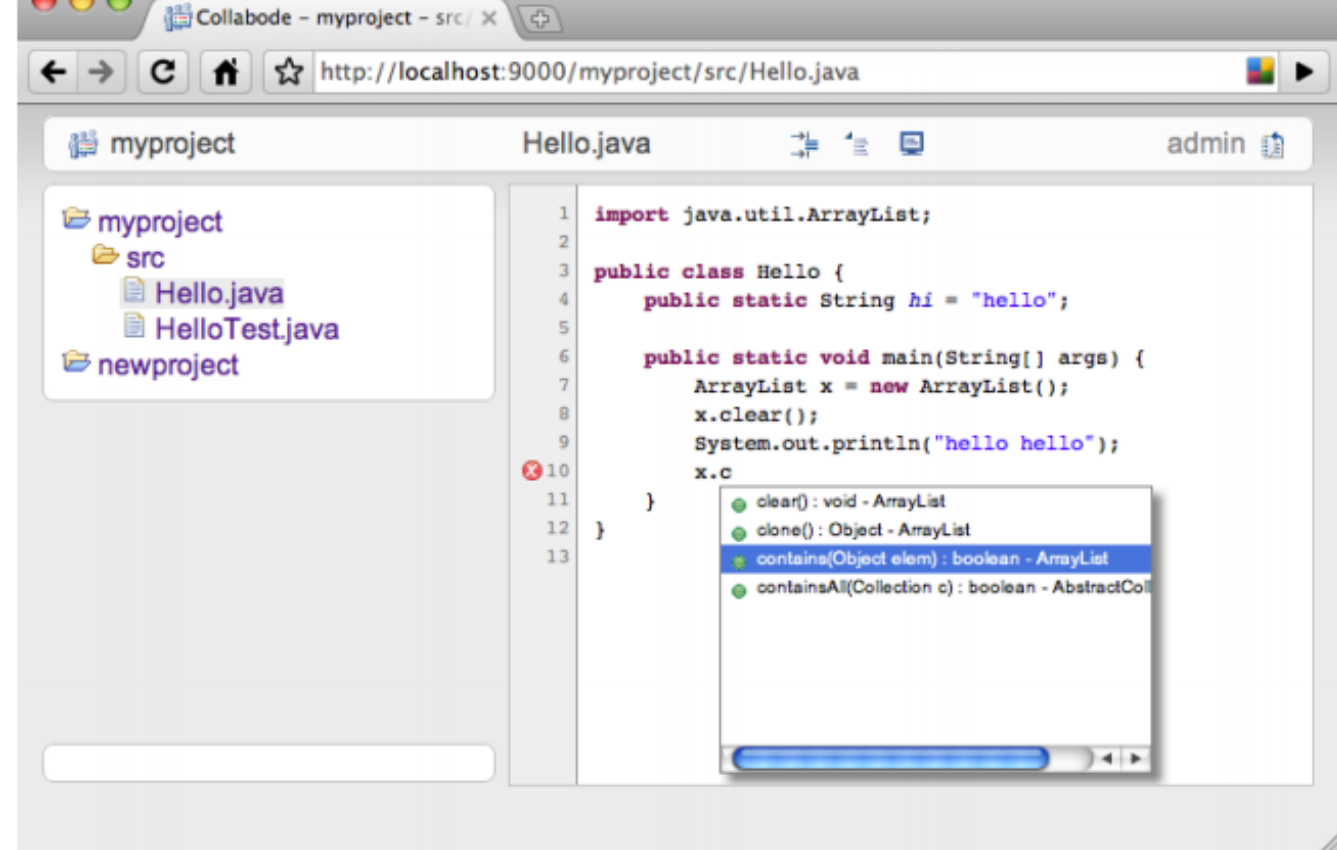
Collabode – myproject – src/

http://localhost:9000/myproject/src/Hello.java

myproject

Hello.java

admin

myproject
src
Hello.java
HelloTest.java
newproject

1 import java.util.ArrayList;
2
3 public class Hello {
4 public static String hi = "hello";
5
6 public static void main(String[] args) {
7 ArrayList x = new ArrayList();
8 x.clear();
9 System.out.println("hello hello");
10 x.c
11 }
12 }
13

clear() : void - ArrayList
clone() : Object - ArrayList
contains(Object elem) : boolean - ArrayList
containsAll(Collection c) : boolean - AbstractColl